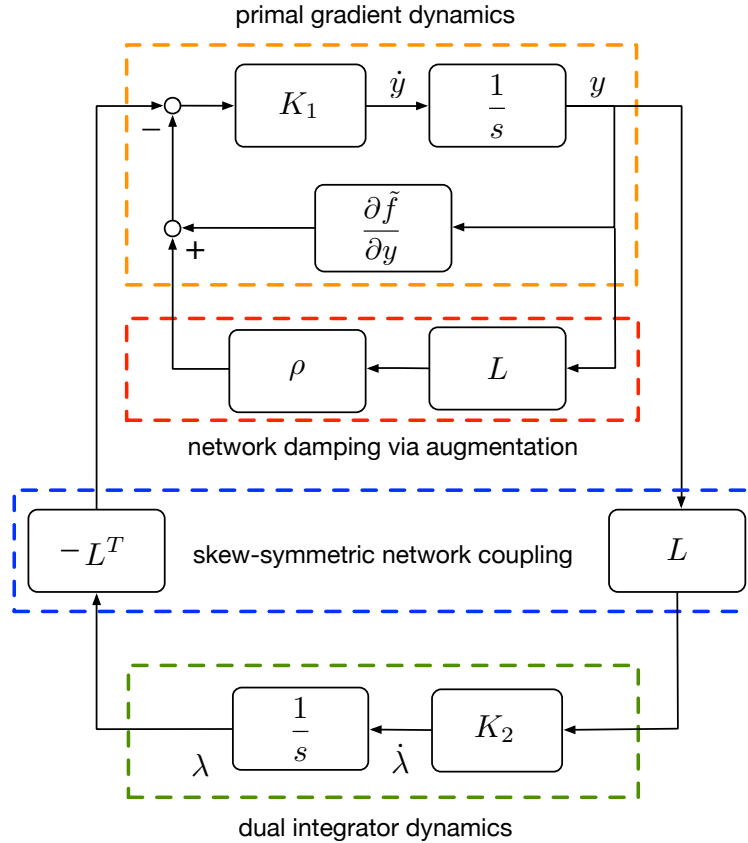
primal gradient dynamics

$-$

$K_1$

$\dot{y}$

$\frac{1}{s}$

$y$

$\frac{\partial \tilde{f}}{\partial y}$

$+$

$\rho$

$L$

network damping via augmentation

$-L^T$

skew-symmetric network coupling

$L$

$\frac{1}{s}$

$K_2$

$\lambda$

$\dot{\lambda}$

dual integrator dynamics